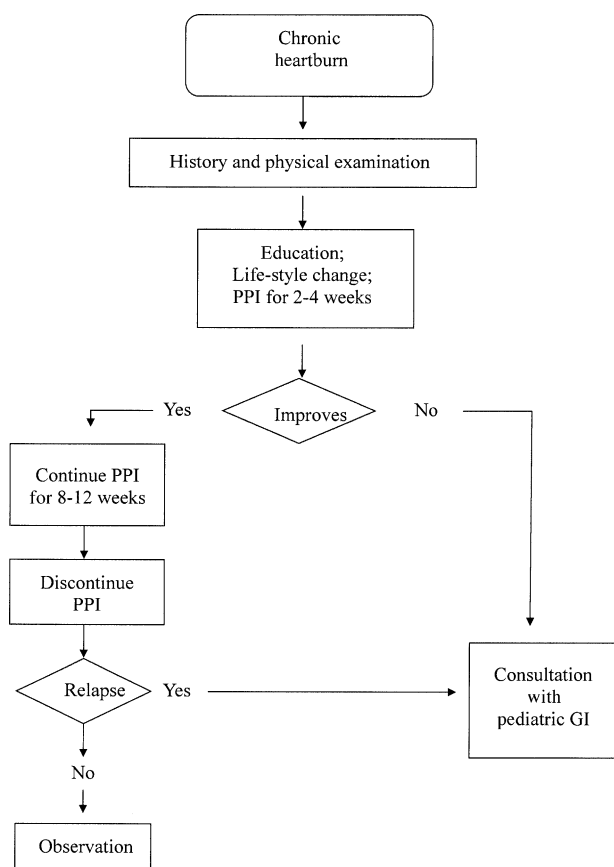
Chronic heartburn

History and physical examination

Education;
Life-style change;
PPI for 2-4 weeks

Yes

Improves

No

Continue PPI for 8-12 weeks

Discontinue PPI

Relapse

Yes

Consultation with pediatric GI

No

Observation